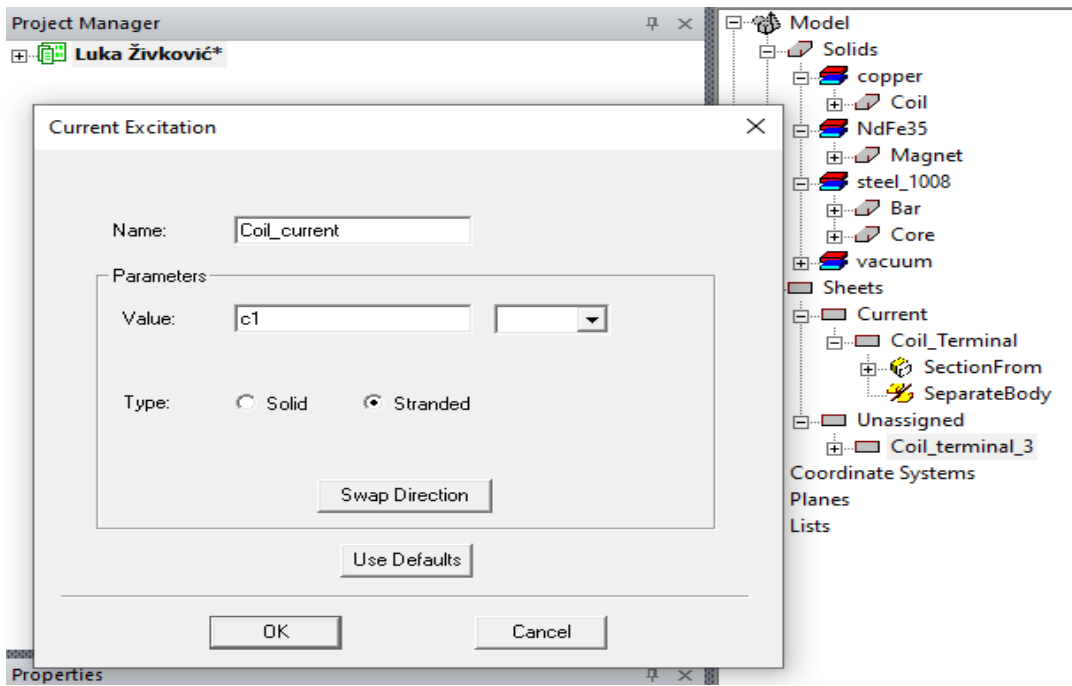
Project Manager
Luka Živković*

Current Excitation

Name: Coil_current

Parameters

Value: c1

Type: Solid Stranded

Swap Direction

Use Defaults

OK Cancel

Properties

Model
Solids
copper
Coil
NdFe35
Magnet
steel_1008
Bar
Core
vacuum
Sheets
Current
Coil_Terminal
SectionFrom
SeparateBody
Unassigned
Coil_terminal_3
Coordinate Systems
Planes
Lists